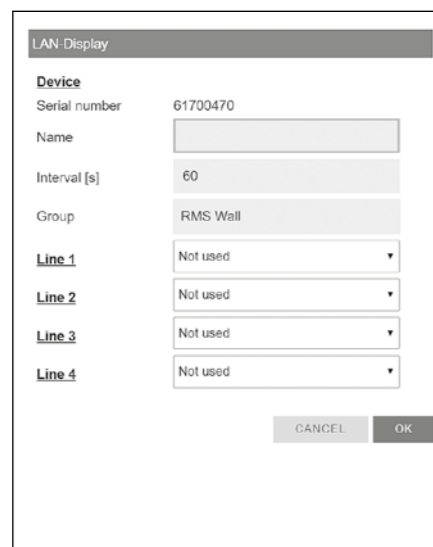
LAN-Display

Device

| | |
|---|---|
| Serial number | 61700470 |
| Name | |
| Interval [s] | 60 |
| Group | RMS Wall |
| Line 1 | Not used |
| Line 2 | Not used |
| Line 3 | Not used |
| Line 4 | Not used |

CANCEL OK